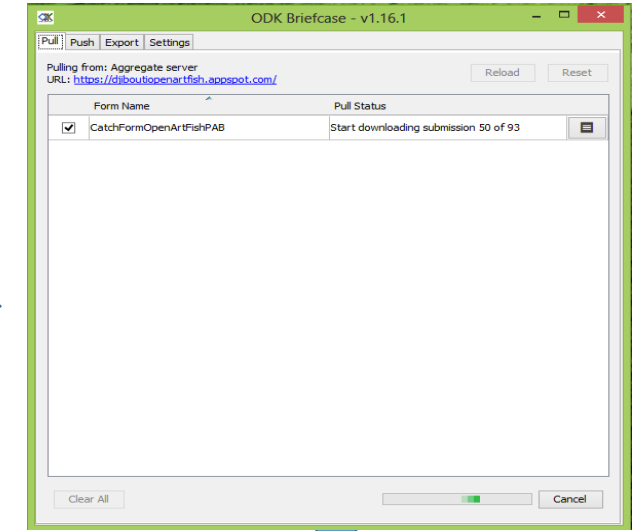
ODK Briefcase - v1.16.1

Pull | Push | Export | Settings

Pulling from: Aggregate server
URL: https://djiboutiopenartfish.appspot.com/

Reload | Reset

| | Form Name | Pull Status | |
|---|---|---|---|
| ✔ | CatchFormOpenArtFishPAB | Start downloading submission 50 of 93 | |

Clear All

Cancel